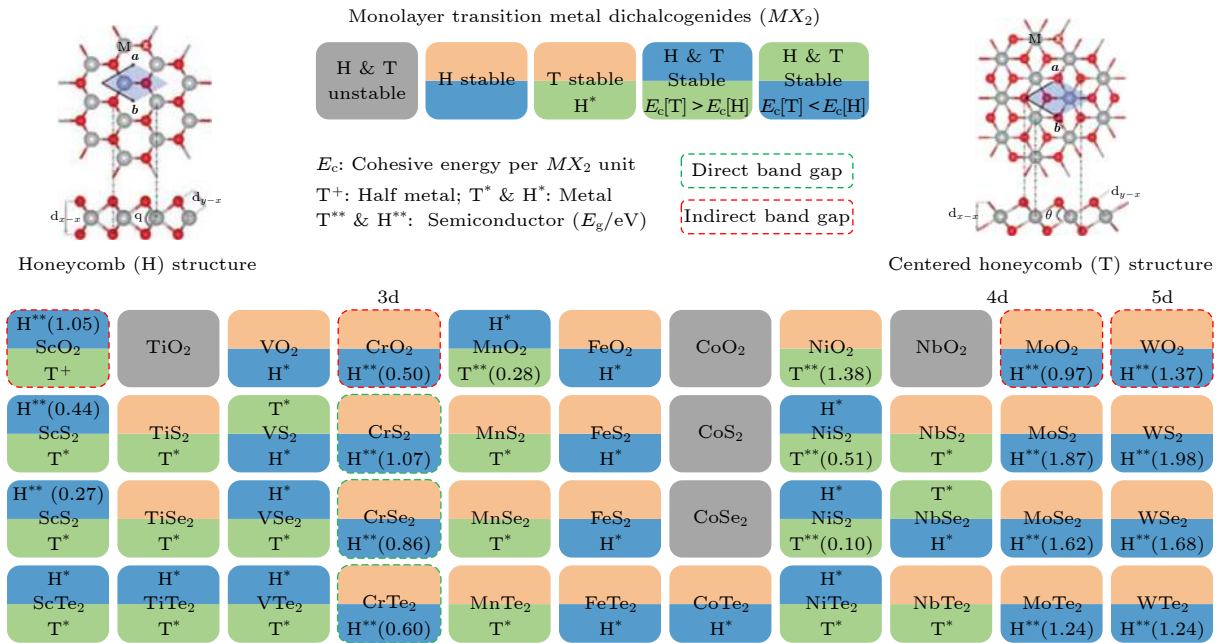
Monolayer transition metal dichalcogenides ($MX_2$)

M
$a$
$b$

H & T unstable | H stable | T stable H$^*$ | H & T Stable $E_c$[T] > $E_c$[H] | H & T Stable $E_c$[T] < $E_c$[H]

M
$a$
$b$

$E_c$: Cohesive energy per $MX_2$ unit
T$^+$: Half metal; T$^*$ & H$^*$: Metal
T$^{**}$ & H$^{**}$: Semiconductor ($E_g$/eV)

Direct band gap
Indirect band gap

d$_{x-x}$ q d$_{y-x}$

d$_{x-x}$ $\theta$ d$_{y-x}$

Honeycomb (H) structure

Centered honeycomb (T) structure

3d 4d 5d

| | | | | | | | | | | |
|---|---|---|---|---|---|---|---|---|---|---|
| H$^{**}$(1.05) ScO$_2$ T$^+$ | TiO$_2$ | VO$_2$ H$^*$ | CrO$_2$ H$^{**}$(0.50) | H$^*$ MnO$_2$ T$^{**}$(0.28) | FeO$_2$ H$^*$ | CoO$_2$ | NiO$_2$ T$^{**}$(1.38) | NbO$_2$ | MoO$_2$ H$^{**}$(0.97) | WO$_2$ H$^{**}$(1.37) |
| H$^{**}$(0.44) ScS$_2$ T$^*$ | TiS$_2$ T$^*$ | T$^*$ VS$_2$ H$^*$ | CrS$_2$ H$^{**}$(1.07) | MnS$_2$ T$^*$ | FeS$_2$ H$^*$ | CoS$_2$ | H$^*$ NiS$_2$ T$^{**}$(0.51) | NbS$_2$ T$^*$ | MoS$_2$ H$^{**}$(1.87) | WS$_2$ H$^{**}$(1.98) |
| H$^{**}$ (0.27) ScS$_2$ T$^*$ | TiSe$_2$ T$^*$ | H$^*$ VSe$_2$ T$^*$ | CrSe$_2$ H$^{**}$(0.86) | MnSe$_2$ T$^*$ | FeS$_2$ H$^*$ | CoSe$_2$ | H$^*$ NiS$_2$ T$^{**}$(0.10) | T$^*$ NbSe$_2$ H$^*$ | MoSe$_2$ H$^{**}$(1.62) | WSe$_2$ H$^{**}$(1.68) |
| H$^*$ ScTe$_2$ T$^*$ | H$^*$ TiTe$_2$ T$^*$ | H$^*$ VTe$_2$ T$^*$ | CrTe$_2$ H$^{**}$(0.60) | MnTe$_2$ T$^*$ | FeTe$_2$ H$^*$ | CoTe$_2$ H$^*$ | H$^*$ NiTe$_2$ T$^*$ | NbTe$_2$ T$^*$ | MoTe$_2$ H$^{**}$(1.24) | WTe$_2$ H$^{**}$(1.24) |